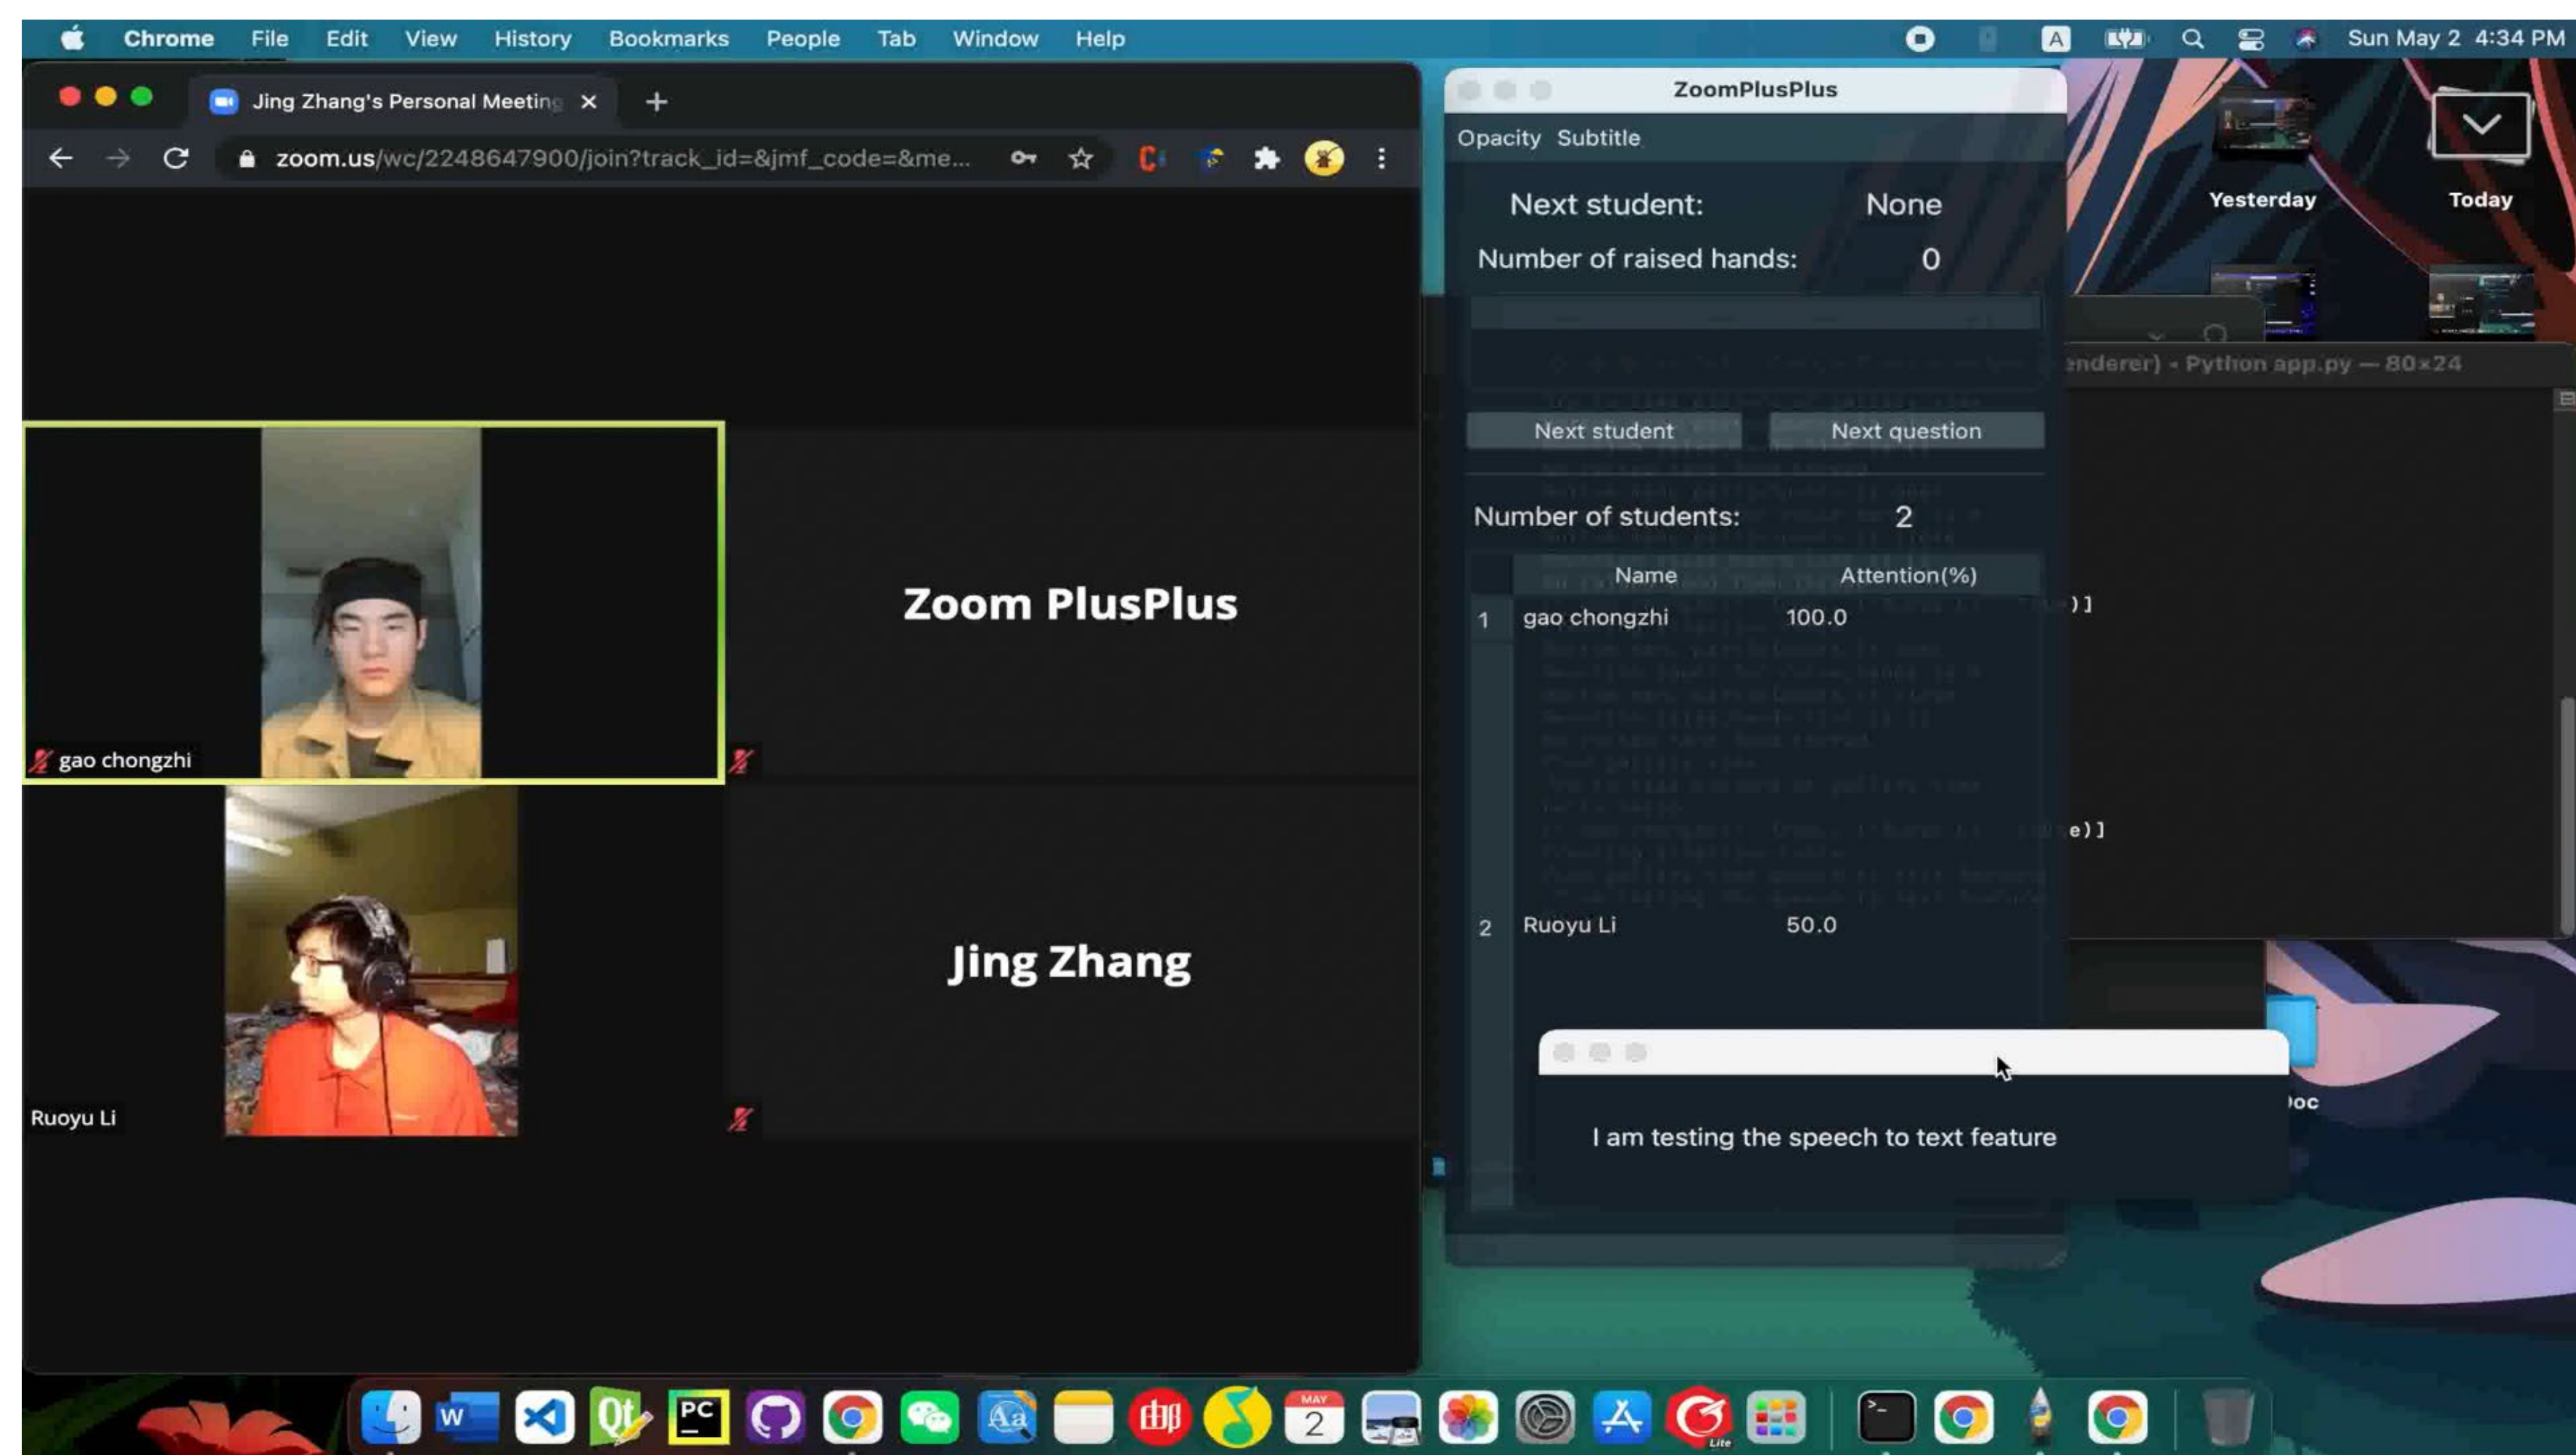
Chrome File Edit View History Bookmarks People Tab Window Help

Sun May 2 4:34 PM

Jing Zhang's Personal Meeting ×

zoom.us/wc/2248647900/join?track_id=&jmf_code=&me...

gao chongzhi

Zoom PlusPlus

Ruoyu Li

Jing Zhang

ZoomPlusPlus

Opacity Subtitle

Next student: None

Number of raised hands: 0

Next student Next question

Number of students: 2

| | Name | Attention(%) |
|---|---|---|
| 1 | gao chongzhi | 100.0 |
| 2 | Ruoyu Li | 50.0 |

I am testing the speech to text feature

Yesterday

Today

enderer) - Python app.py — 80×24

)]

e)]

oc

MAY 2